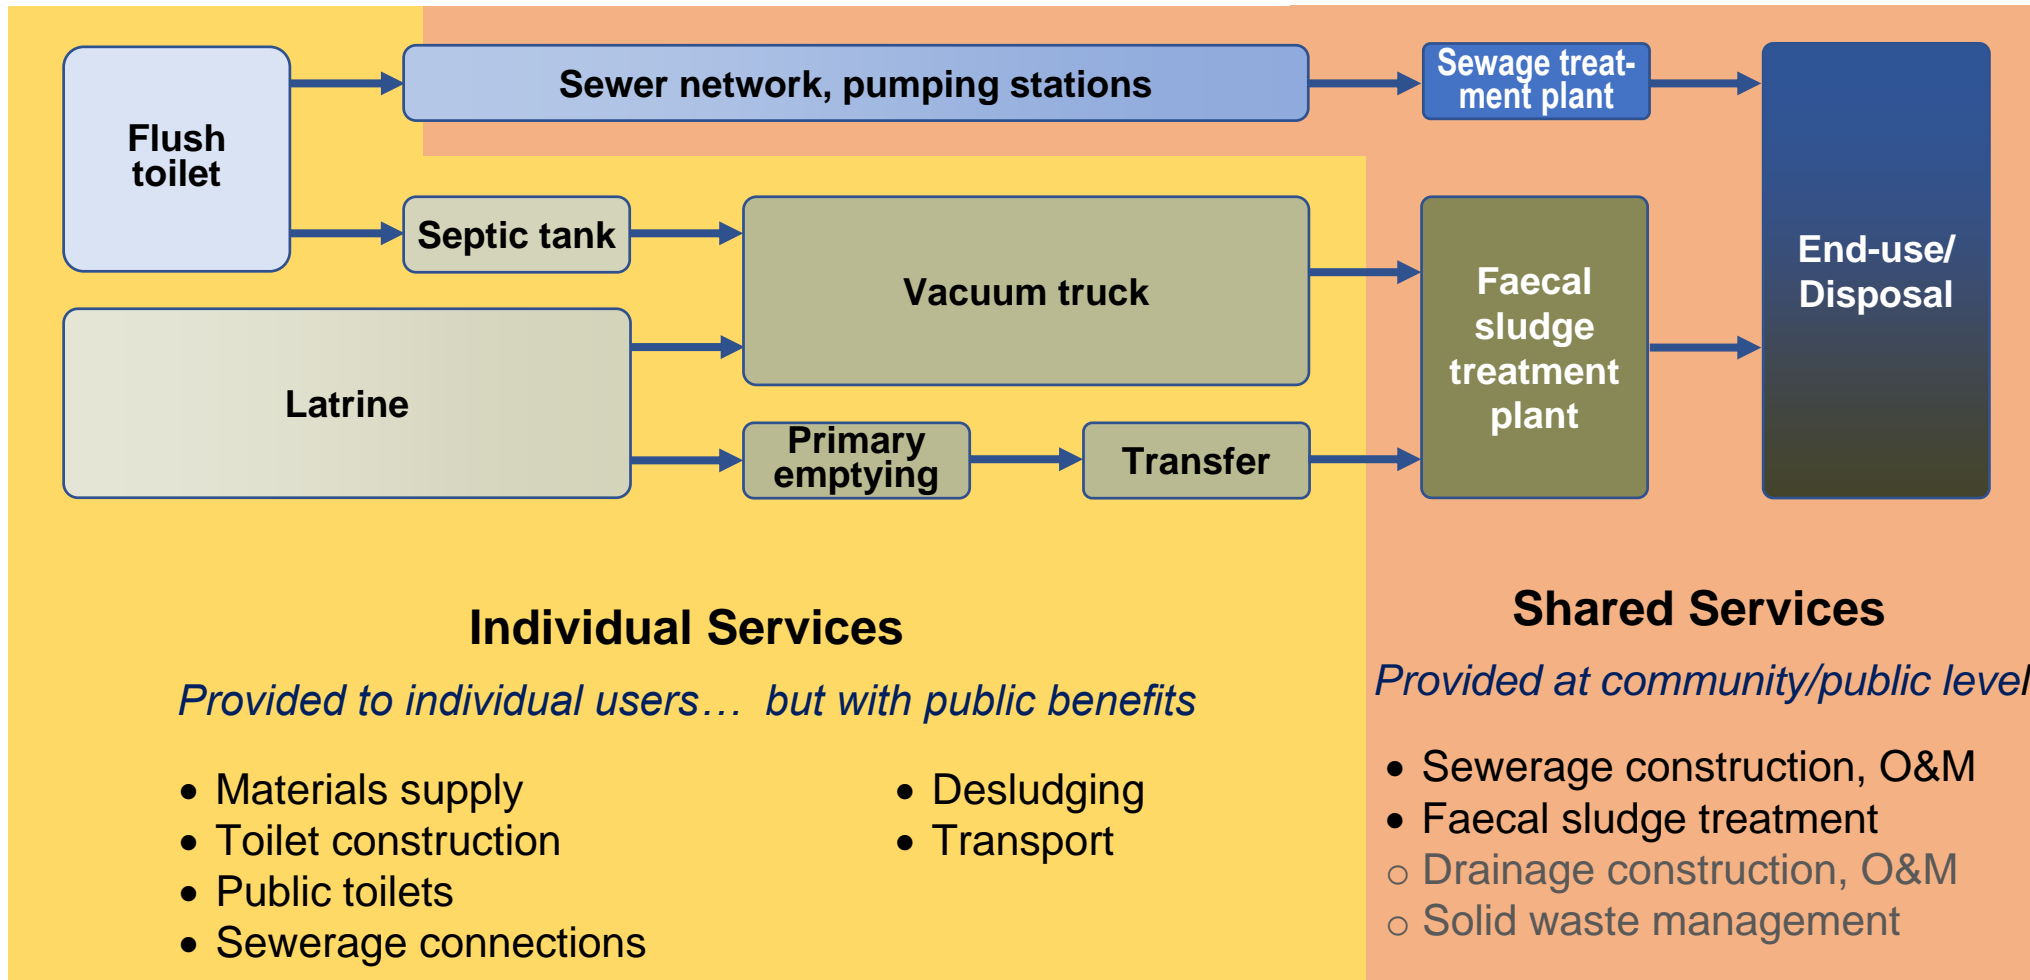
Flush toilet

Sewer network, pumping stations

Sewage treatment plant

End-use/ Disposal

Septic tank

Vacuum truck

Faecal sludge treatment plant

Latrine

Primary emptying

Transfer

Individual Services

Provided to individual users… but with public benefits

• Materials supply
• Toilet construction
• Public toilets
• Sewerage connections

• Desludging
• Transport

Shared Services

Provided at community/public level

• Sewerage construction, O&M
• Faecal sludge treatment
○ Drainage construction, O&M
○ Solid waste management